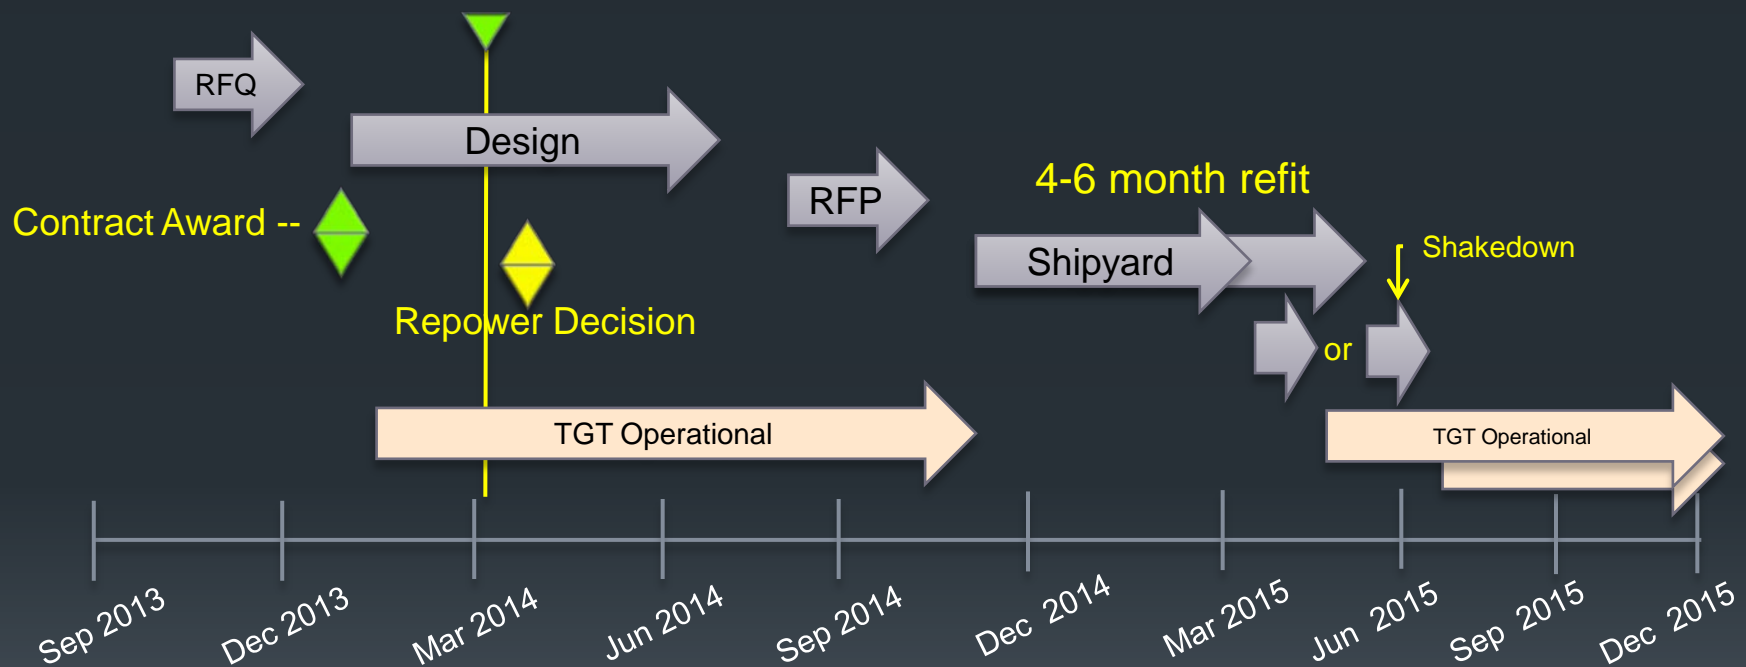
RFQ

Design

Contract Award --

RFP

4-6 month refit

Shipyard

Shakedown

Repower Decision

or

TGT Operational

TGT Operational

Sep 2013
Dec 2013
Mar 2014
Jun 2014
Sep 2014
Dec 2014
Mar 2015
Jun 2015
Sep 2015
Dec 2015